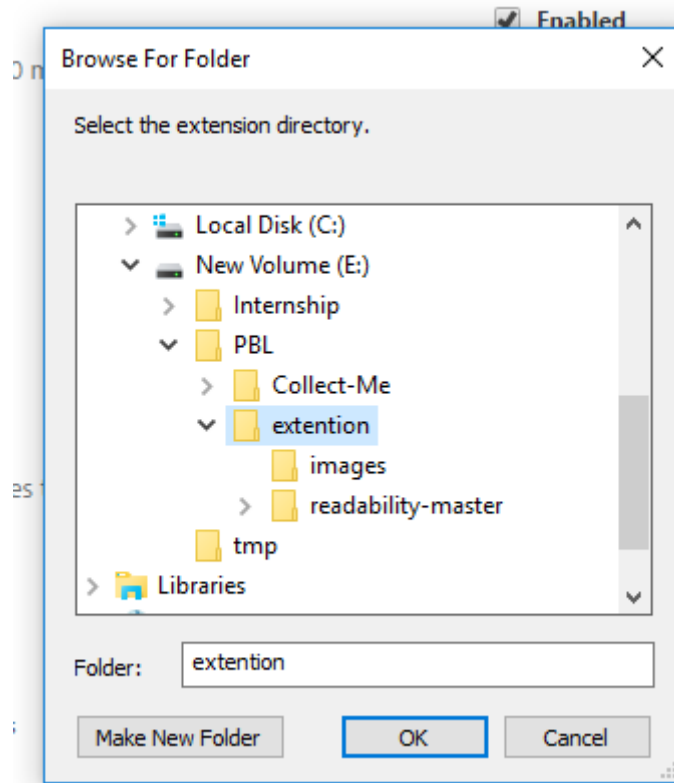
Enabled

Browse For Folder

Select the extension directory.

Local Disk (C:)
New Volume (E:)
Internship
PBL
Collect-Me
extention
images
readability-master
tmp
Libraries

Folder: extention

Make New Folder
OK
Cancel